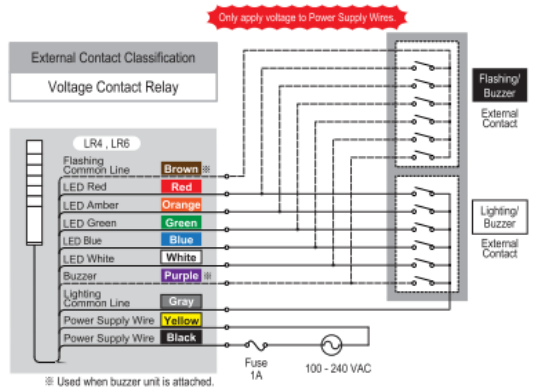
Only apply voltage to Power Supply Wires.

External Contact Classification

Voltage Contact Relay

LR4 , LR6

Flashing Common Line Brown ※

LED Red Red

LED Amber Orange

LED Green Green

LED Blue Blue

LED White White

Buzzer Purple ※

Lighting Common Line Gray

Power Supply Wire Yellow

Power Supply Wire Black

Flashing/ Buzzer

External Contact

Lighting/ Buzzer

External Contact

Fuse 1A

100 - 240 VAC

※ Used when buzzer unit is attached.